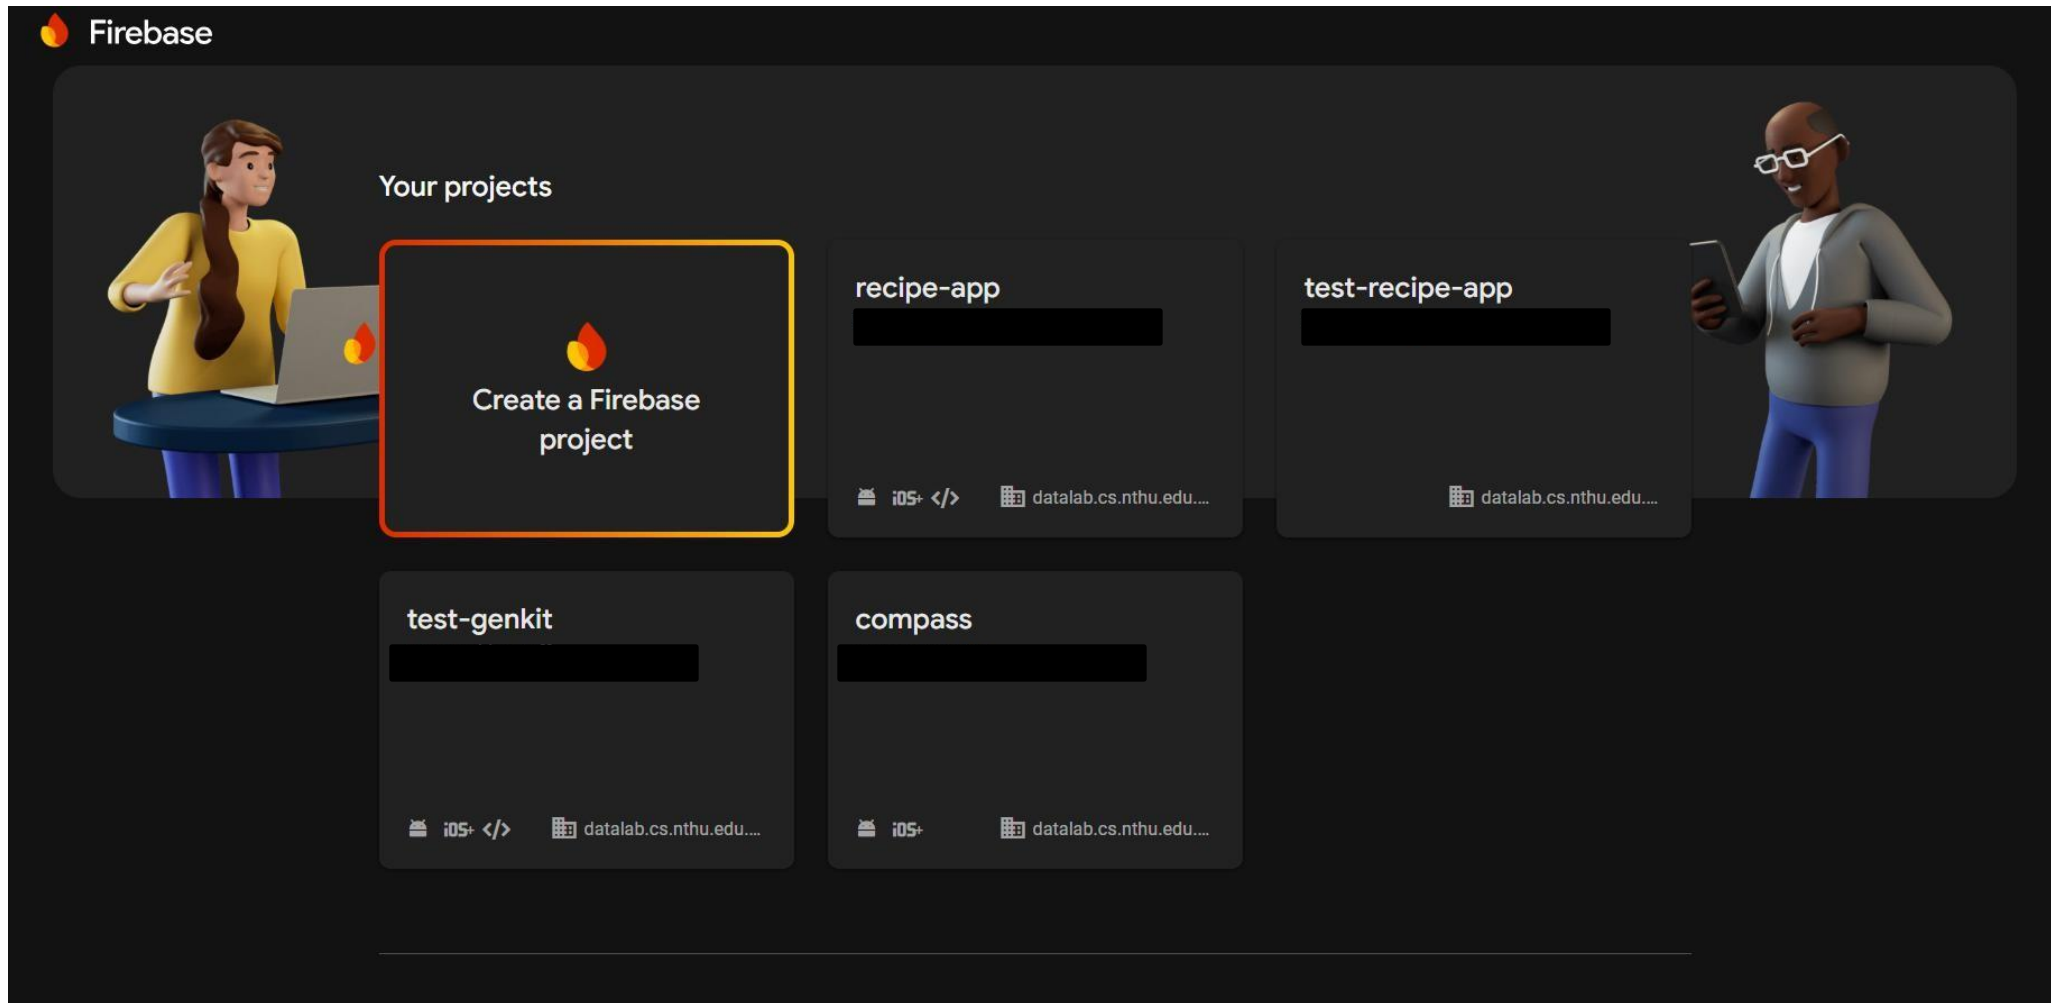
Firebase

Your projects

Create a Firebase project

recipe-app

iOS+ </> datalab.cs.nthu.edu....

test-recipe-app

datalab.cs.nthu.edu....

test-genkit

iOS+ </> datalab.cs.nthu.edu....

compass

iOS+ datalab.cs.nthu.edu....